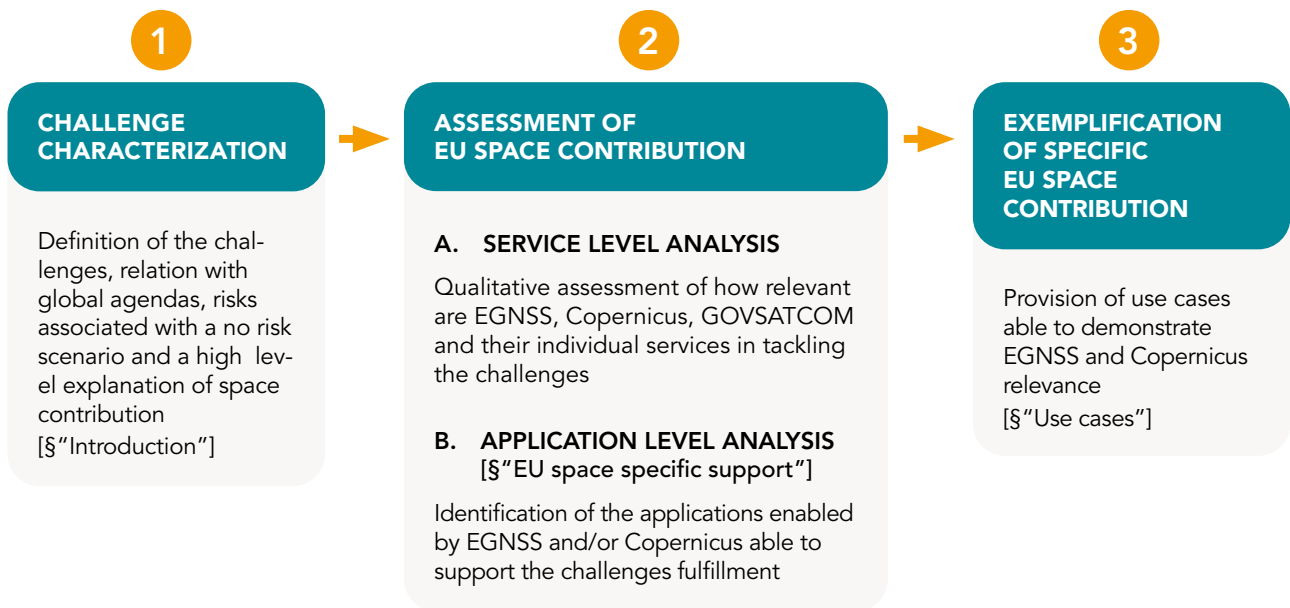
1

CHALLENGE CHARACTERIZATION

Definition of the challenges, relation with global agendas, risks associated with a no risk scenario and a high level explanation of space contribution
[§"Introduction"]

2

ASSESSMENT OF EU SPACE CONTRIBUTION

A. SERVICE LEVEL ANALYSIS

Qualitative assessment of how relevant are EGNSS, Copernicus, GOVSATCOM and their individual services in tackling the challenges

B. APPLICATION LEVEL ANALYSIS
[§"EU space specific support"]

Identification of the applications enabled by EGNSS and/or Copernicus able to support the challenges fulfillment

3

EXEMPLIFICATION OF SPECIFIC EU SPACE CONTRIBUTION

Provision of use cases able to demonstrate EGNSS and Copernicus relevance
[§"Use cases"]